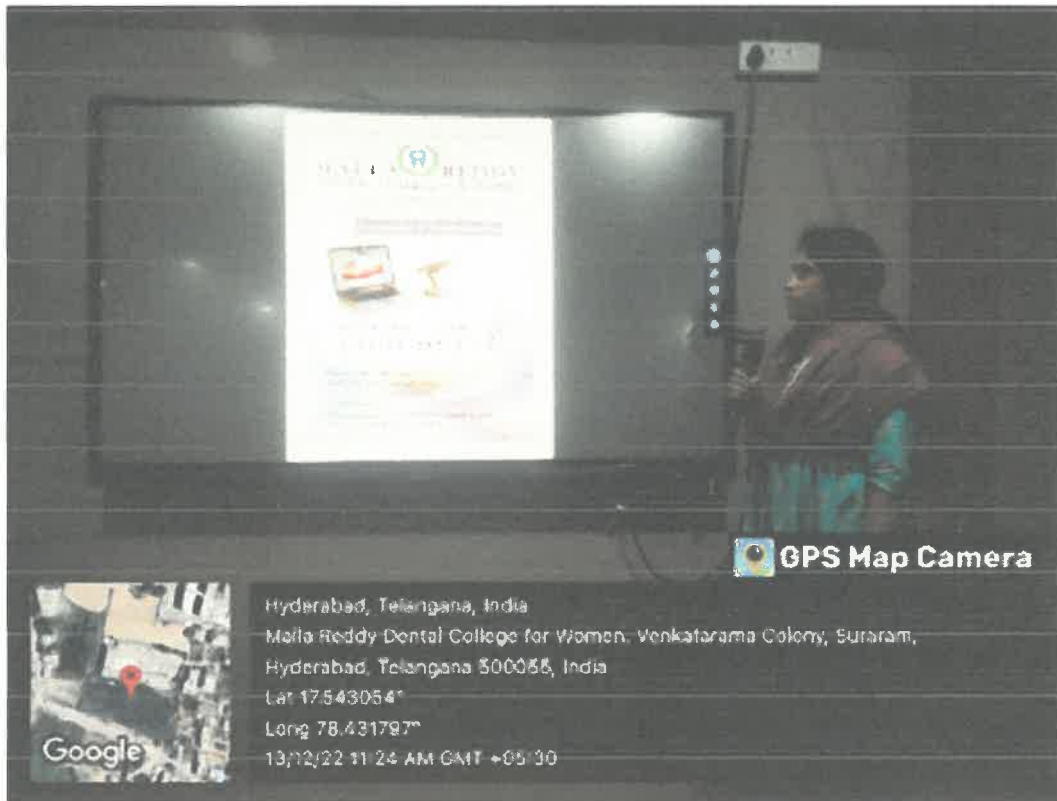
MALLA REDDY

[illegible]

GPS Map Camera

Google

Hyderabad, Telangana, India
Malla Reddy Dental College for Women, Venkatarama Colony, Suraram, Hyderabad, Telangana 500055, India
Lat 17.543054°
Long 78.431797°
13/12/22 11:24 AM GMT +05:30